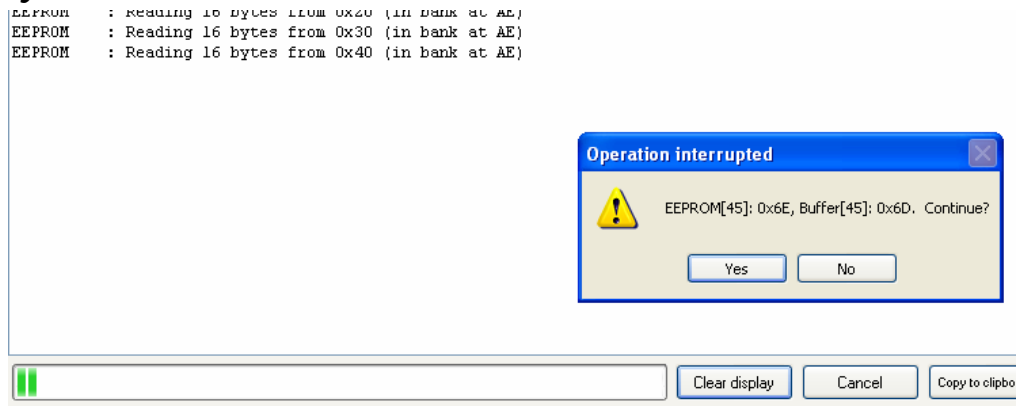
EEPROM : Reading 16 bytes from 0x20 (in bank at AE)
EEPROM : Reading 16 bytes from 0x30 (in bank at AE)
EEPROM : Reading 16 bytes from 0x40 (in bank at AE)

Operation interrupted

EEPROM[45]: 0x6E, Buffer[45]: 0x6D. Continue?

Yes No

Clear display Cancel Copy to clipbo